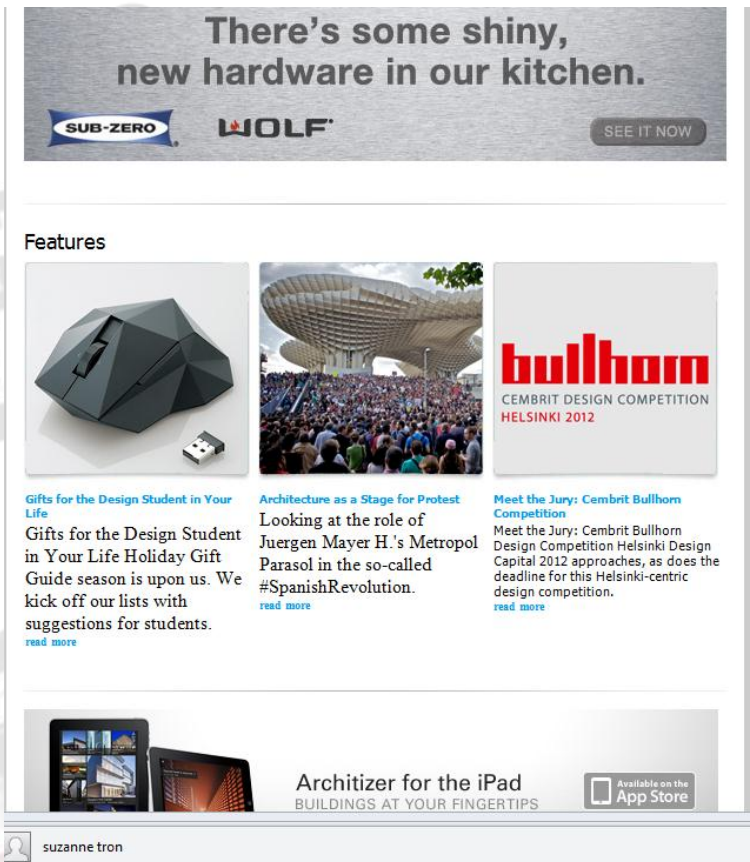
There's some shiny, new hardware in our kitchen.

SUB-ZERO WOLF SEE IT NOW

Features

bullhorn
CEMBRIT DESIGN COMPETITION
HELSINKI 2012

Gifts for the Design Student in Your Life
Gifts for the Design Student in Your Life Holiday Gift Guide season is upon us. We kick off our lists with suggestions for students.
read more

Architecture as a Stage for Protest
Looking at the role of Juergen Mayer H.'s Metropol Parasol in the so-called #SpanishRevolution.
read more

Meet the Jury: Cembrit Bullhorn Competition
Meet the Jury: Cembrit Bullhorn Design Competition Helsinki Design Capital 2012 approaches, as does the deadline for this Helsinki-centric design competition.
read more

Architizer for the iPad
BUILDINGS AT YOUR FINGERTIPS
Available on the App Store

suzanne tron